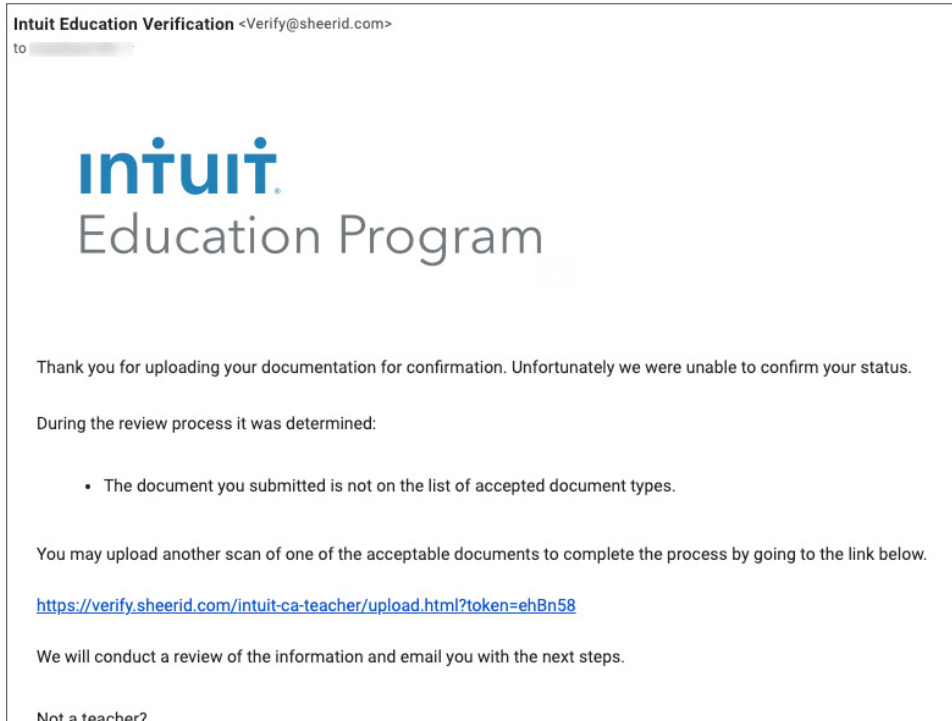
**Intuit Education Verification** <Verify@sheerid.com>
to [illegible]

intuit.
Education Program

Thank you for uploading your documentation for confirmation. Unfortunately we were unable to confirm your status.

During the review process it was determined:

- The document you submitted is not on the list of accepted document types.

You may upload another scan of one of the acceptable documents to complete the process by going to the link below.

https://verify.sheerid.com/intuit-ca-teacher/upload.html?token=ehBn58

We will conduct a review of the information and email you with the next steps.

Not a teacher?